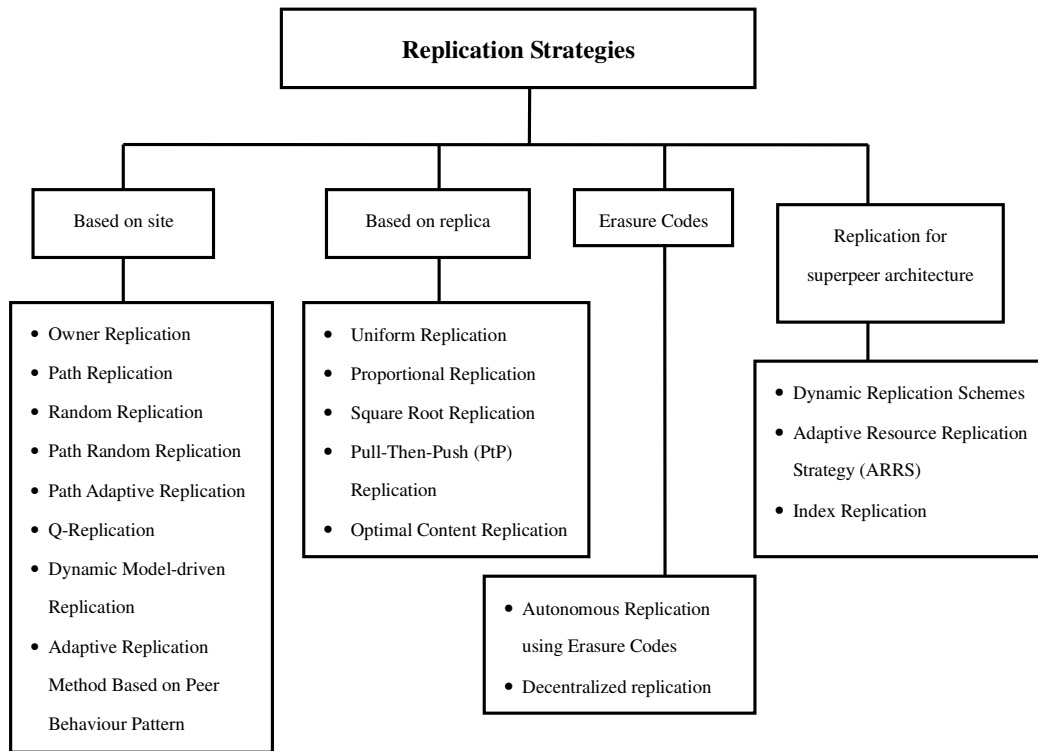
Replication Strategies

Based on site

- Owner Replication
- Path Replication
- Random Replication
- Path Random Replication
- Path Adaptive Replication
- Q-Replication
- Dynamic Model-driven Replication
- Adaptive Replication Method Based on Peer Behaviour Pattern

Based on replica

- Uniform Replication
- Proportional Replication
- Square Root Replication
- Pull-Then-Push (PtP) Replication
- Optimal Content Replication

Erasure Codes

- Autonomous Replication using Erasure Codes
- Decentralized replication

Replication for superpeer architecture

- Dynamic Replication Schemes
- Adaptive Resource Replication Strategy (ARRS)
- Index Replication